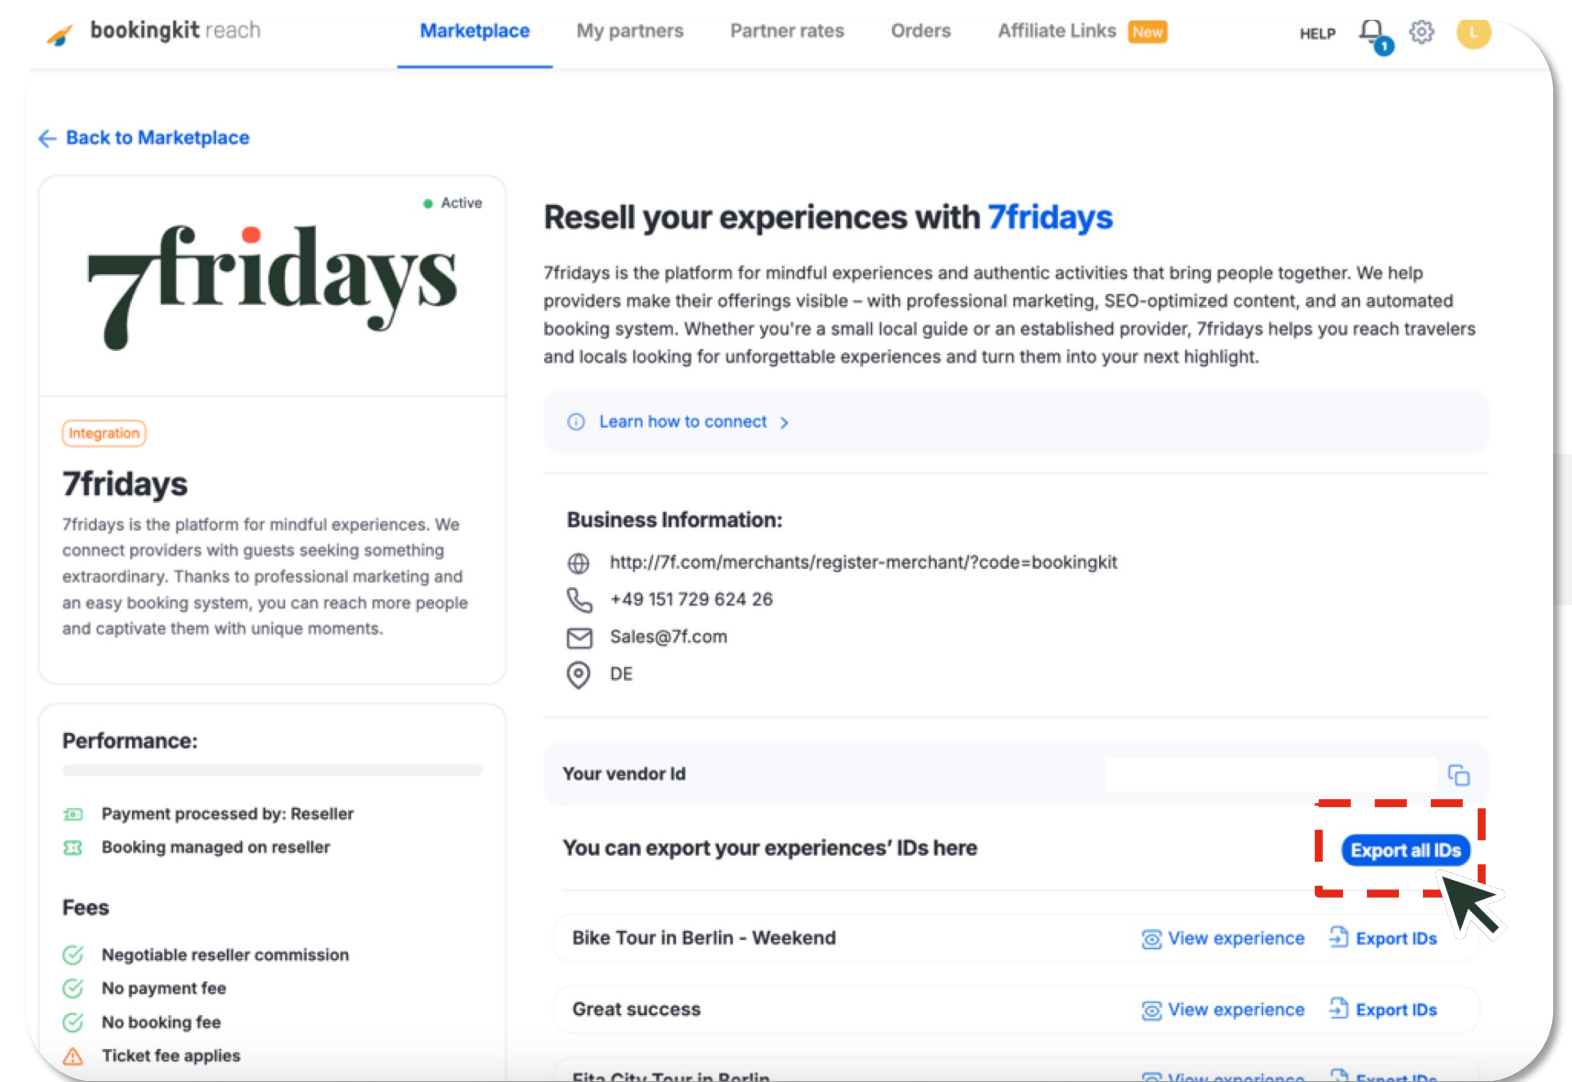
bookingkit reach

Marketplace My partners Partner rates Orders Affiliate Links New HELP 1 L

← Back to Marketplace

Active

7fridays

Integration

7fridays

7fridays is the platform for mindful experiences. We connect providers with guests seeking something extraordinary. Thanks to professional marketing and an easy booking system, you can reach more people and captivate them with unique moments.

Performance:

Payment processed by: Reseller

Booking managed on reseller

Fees

Negotiable reseller commission

No payment fee

No booking fee

Ticket fee applies

Resell your experiences with 7fridays

7fridays is the platform for mindful experiences and authentic activities that bring people together. We help providers make their offerings visible – with professional marketing, SEO-optimized content, and an automated booking system. Whether you're a small local guide or an established provider, 7fridays helps you reach travelers and locals looking for unforgettable experiences and turn them into your next highlight.

Learn how to connect >

Business Information:

http://7f.com/merchants/register-merchant/?code=bookingkit

+49 151 729 624 26

Sales@7f.com

DE

Your vendor Id

You can export your experiences' IDs here

Export all IDs

Bike Tour in Berlin - Weekend View experience Export IDs

Great success View experience Export IDs

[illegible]